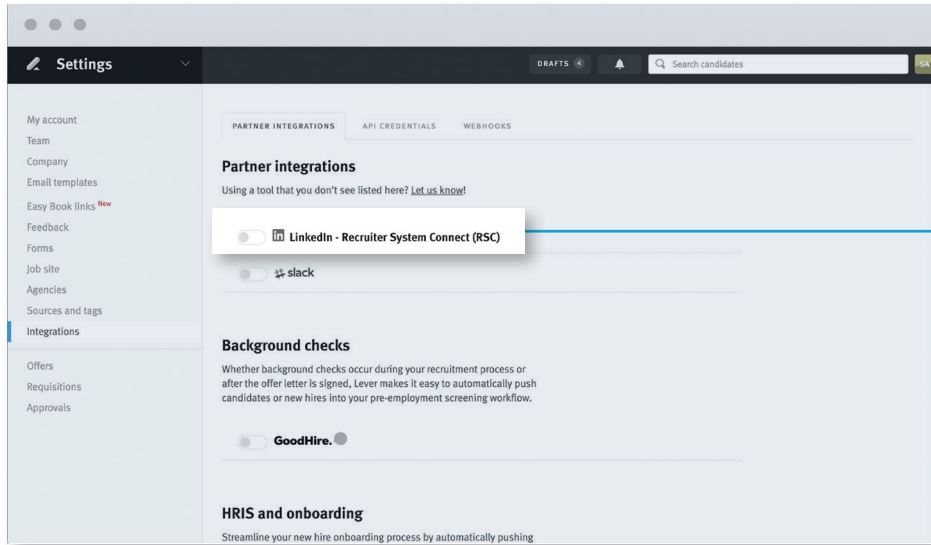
Settings

DRAFTS 4

Search candidates

SA

My account
Team
Company
Email templates
Easy Book links New
Feedback
Forms
Job site
Agencies
Sources and tags
Integrations

Offers
Requisitions
Approvals

PARTNER INTEGRATIONS
API CREDENTIALS
WEBHOOKS

Partner integrations

Using a tool that you don't see listed here? Let us know!

LinkedIn - Recruiter System Connect (RSC)

slack

Background checks

Whether background checks occur during your recruitment process or after the offer letter is signed, Lever makes it easy to automatically push candidates or new hires into your pre-employment screening workflow.

GoodHire.

HRIS and onboarding

Streamline your new hire onboarding process by automatically pushing